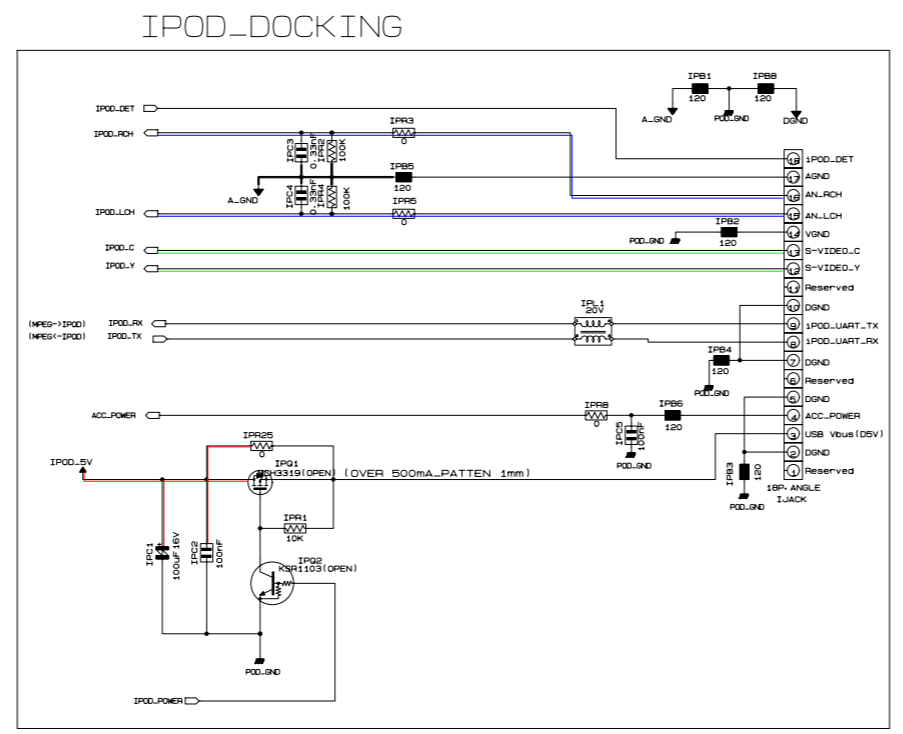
IPOD_DOCKING

IPB1
120
IPB8
120
A_GND
POD_GND
DGND

IPOD_DET
IPOD_RCH
IPR3
0
IPC3
0.33nF
IPR2
100K
IPB5
120
A_GND
IPC4
0.33nF
IPR4
100K
IPOD_LCH
IPR5
0
IPB2
120
POD_GND
IPOD_C
IPOD_Y
(MPEG->IPOD) IPOD_RX
(MPEG<-IPOD) IPOD_TX
IPL1
20V
IPB4
120
POD_GND
ACC_POWER
IPR8
0
IPB6
120
IPC5
100nF
POD_GND
IPOD_5V
IPR25
0
IPQ1
SSH3319(OPEN)
(OVER 500mA_PATTEN 1mm)
IPR1
10K
IPC1
100uF16V
IPC2
100nF
IPQ2
KSR1103(OPEN)
POD_GND
IPOD_POWER
IPB3
120
POD_GND

18 IPOD_DET
17 AGND
16 AN_RCH
15 AN_LCH
14 VGND
13 S-VIDEO_C
12 S-VIDEO_Y
11 Reserved
10 DGND
9 IPOD_UART_TX
8 IPOD_UART_RX
7 DGND
6 Reserved
5 DGND
4 ACC_POWER
3 USB Vbus(D5V)
2 DGND
1 Reserved
18P ANGLE
IJACK